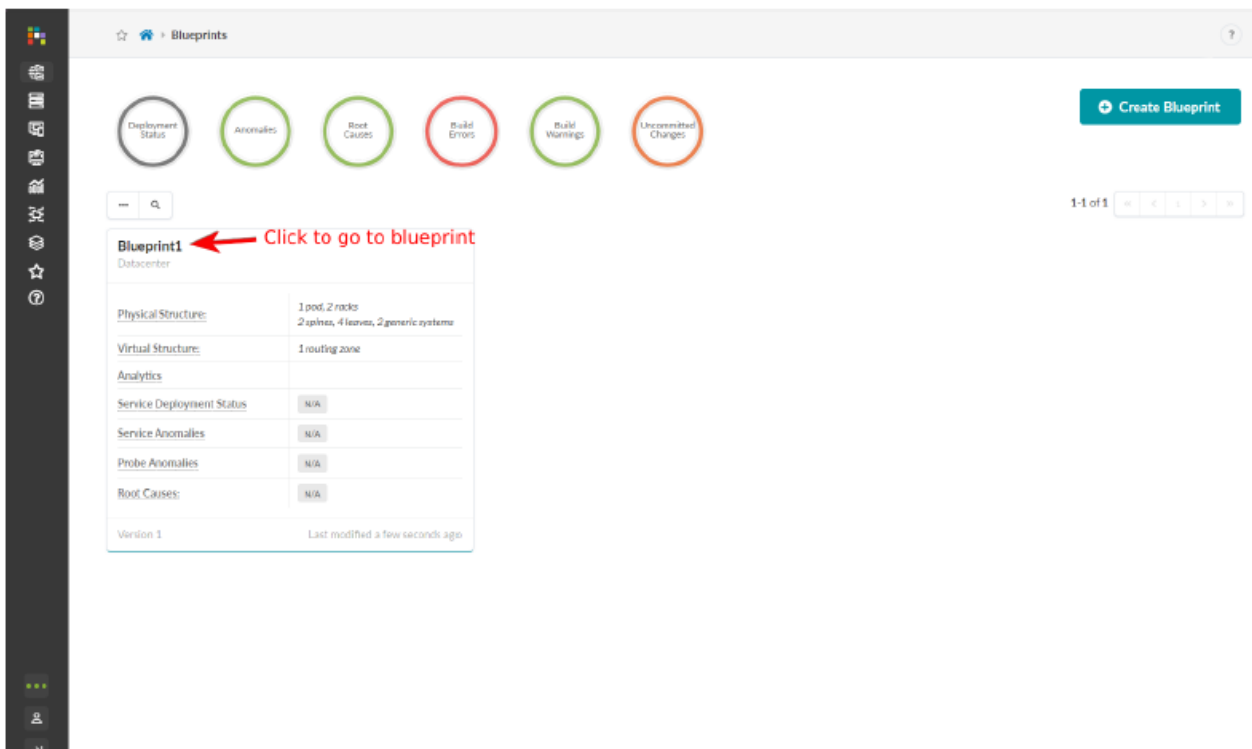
Blueprints

?

Deployment Status

Anomalies

Root Causes

Build Errors

Build Warnings

Uncommitted Changes

Create Blueprint

1-1 of 1

1

Blueprint1

Click to go to blueprint

Datacenter

| | |
|---|---|
| Physical Structure: | 1 pod, 2 racks 2 spines, 4 leaves, 2 generic systems |
| Virtual Structure: | 1 routing zone |
| Analytics | |
| Service Deployment Status | N/A |
| Service Anomalies | N/A |
| Probe Anomalies | N/A |
| Root Causes: | N/A |

Version 1

Last modified a few seconds ago